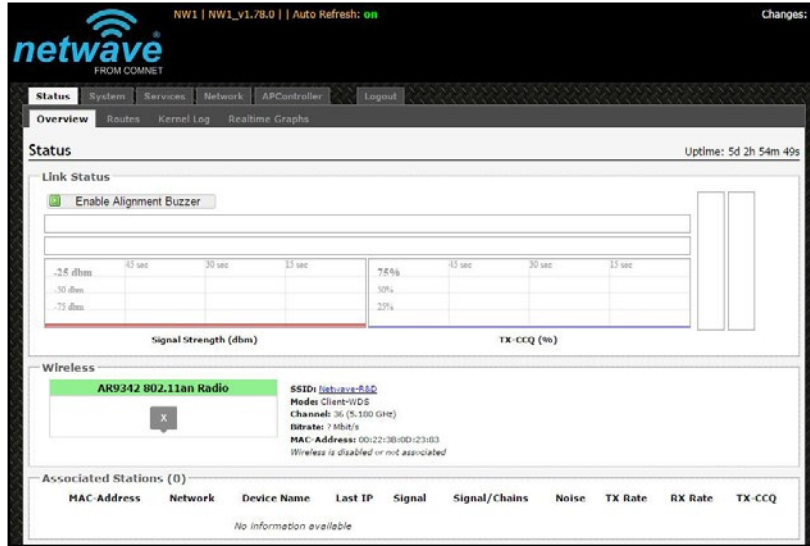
netwave
FROM COMNET

NW1 | NW1_v1.78.0 | | Auto Refresh: on

Changes:

Status System Services Network APController Logout

Overview Routes Kernel Log Realtime Graphs

Status

Uptime: 5d 2h 54m 49s

Link Status

Enable Alignment Buzzer

-25 dbm
-50 dbm
-75 dbm
45 sec
30 sec
15 sec

Signal Strength (dbm)

75%
50%
25%
45 sec
30 sec
15 sec

TX-CCQ (%)

Wireless

AR9342 802.11an Radio

X

SSID: Netwave-R&D
Mode: Client-WDS
Channel: 36 (5.180 GHz)
Bitrate: ? Mbit/s
MAC-Address: 00:22:38:0D:23:03
Wireless is disabled or not associated

Associated Stations (0)

| MAC-Address | Network | Device Name | Last IP | Signal | Signal/Chains | Noise | TX Rate | RX Rate | TX-CCQ |
|---|---|---|---|---|---|---|---|---|---|

No information available